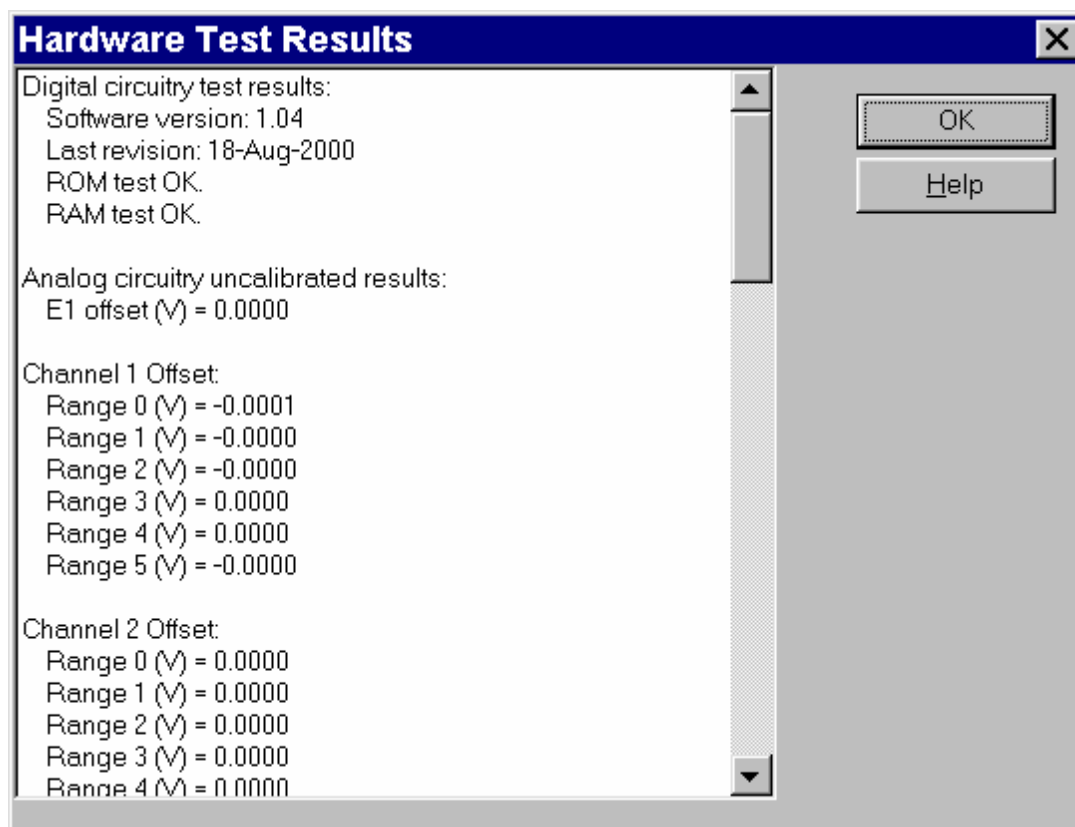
Hardware Test Results

Digital circuitry test results:
Software version: 1.04
Last revision: 18-Aug-2000
ROM test OK.
RAM test OK.

Analog circuitry uncalibrated results:
E1 offset (V) = 0.0000

Channel 1 Offset:
Range 0 (V) = -0.0001
Range 1 (V) = -0.0000
Range 2 (V) = -0.0000
Range 3 (V) = 0.0000
Range 4 (V) = 0.0000
Range 5 (V) = -0.0000

Channel 2 Offset:
Range 0 (V) = 0.0000
Range 1 (V) = 0.0000
Range 2 (V) = 0.0000
Range 3 (V) = 0.0000
Range 4 (V) = 0.0000

OK
Help